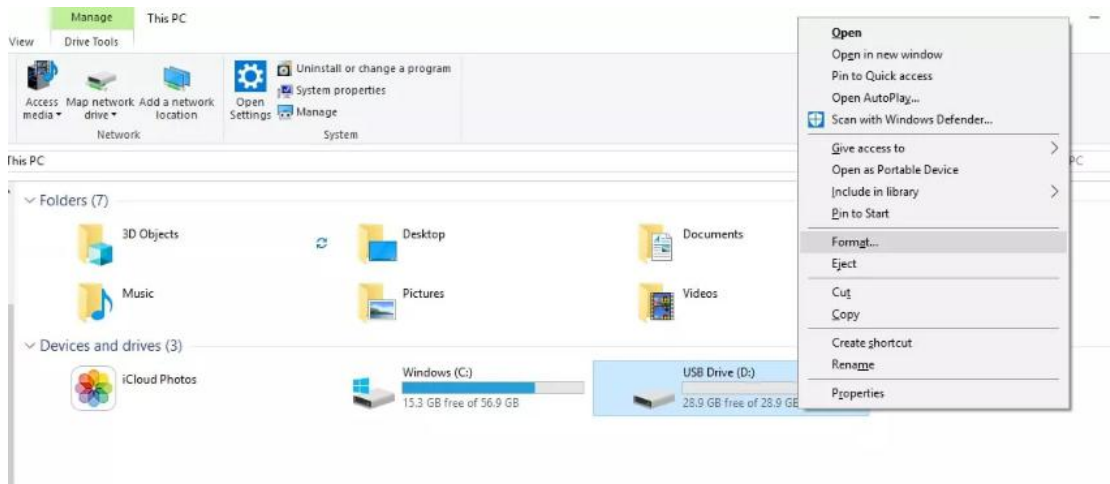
Manage
This PC
View
Drive Tools

Access media
Map network drive
Add a network location
Network

Open Settings
Uninstall or change a program
System properties
Manage
System

This PC

Folders (7)
3D Objects
Desktop
Documents
Music
Pictures
Videos

Devices and drives (3)
iCloud Photos
Windows (C:)
15.3 GB free of 56.9 GB
USB Drive (D:)
28.9 GB free of 28.9 GB

Open
Open in new window
Pin to Quick access
Open AutoPlay...
Scan with Windows Defender...
Give access to
Open as Portable Device
Include in library
Pin to Start
Format...
Eject
Cut
Copy
Create shortcut
Rename
Properties